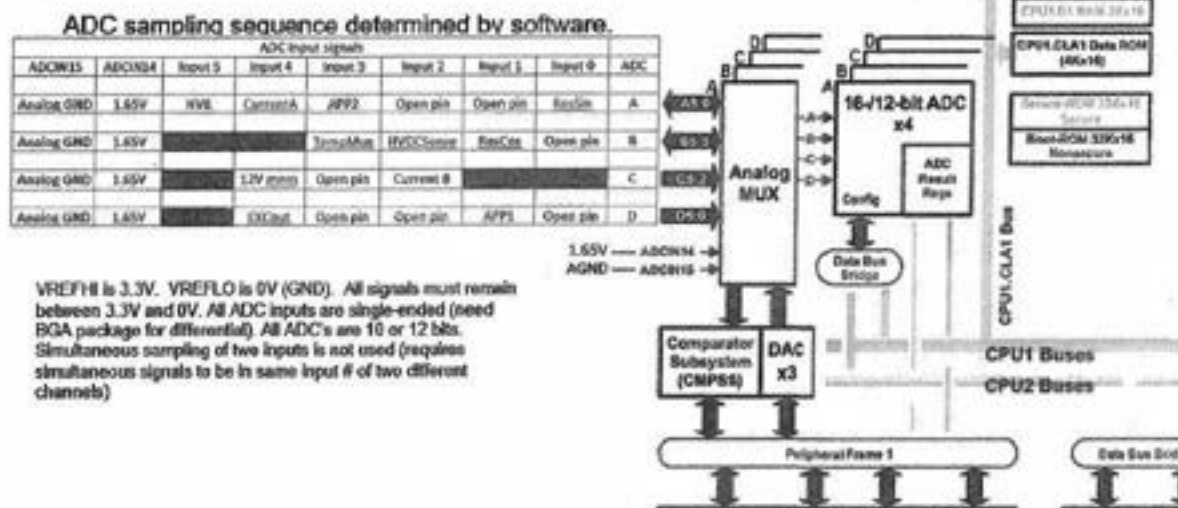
ADC sampling sequence determined by software.

| ADC input signals | | | | | | | | |
|---|---|---|---|---|---|---|---|---|
| ADCIN15 | ADCIN14 | Input 5 | Input 4 | Input 3 | Input 2 | Input 1 | Input 0 | ADC |
| Analog GND | 1.65V | HVIL | CurrentA | APP2 | Open pin | Open pin | ResSin | A |
| Analog GND | 1.65V | | | TempMux | HVDCSense | ResCos | Open pin | B |
| Analog GND | 1.65V | | 12V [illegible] | Open pin | Current B | | | C |
| Analog GND | 1.65V | | EXCout | Open pin | Open pin | APP1 | Open pin | D |

VREFHI is 3.3V. VREFLO is 0V (GND). All signals must remain between 3.3V and 0V. All ADC inputs are single-ended (need BGA package for differential). All ADC's are 10 or 12 bits. Simultaneous sampling of two inputs is not used (requires simultaneous signals to be in same input # of two different channels)

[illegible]

CPU1.CLA1 Data ROM (4Kx16)

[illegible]

Boot-ROM 32Kx16 Nonsecure

D C B A

A5:0

B5:0

C5:0

D5:0

Analog MUX

A B C D

16-/12-bit ADC x4

Config

ADC Result Regs

1.65V — ADCIN14

AGND — ADCIN15

Data Bus Bridge

CPU1.CLA1 Bus

Comparator Subsystem (CMPSS)

DAC x3

CPU1 Buses

CPU2 Buses

Peripheral Frame 1

Data Bus Brid